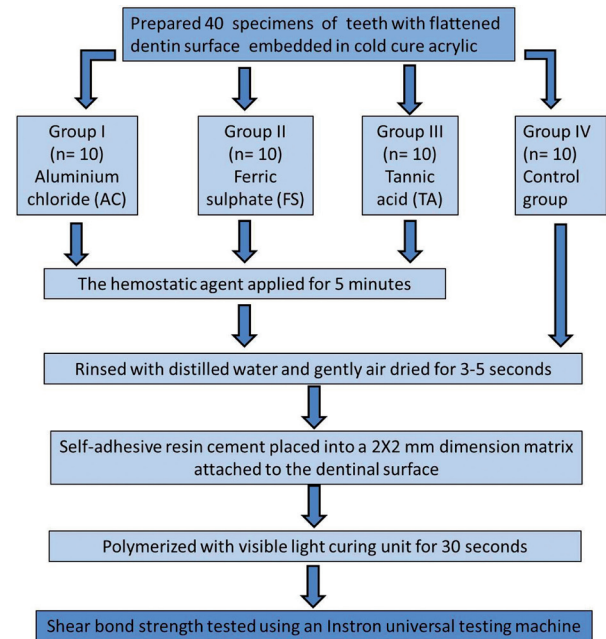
Prepared 40 specimens of teeth with flattened dentin surface embedded in cold cure acrylic

Group I
(n= 10)
Aluminium chloride (AC)

Group II
(n= 10)
Ferric sulphate (FS)

Group III
(n= 10)
Tannic acid (TA)

Group IV
(n= 10)
Control group

The hemostatic agent applied for 5 minutes

Rinsed with distilled water and gently air dried for 3-5 seconds

Self-adhesive resin cement placed into a 2X2 mm dimension matrix attached to the dentinal surface

Polymerized with visible light curing unit for 30 seconds

Shear bond strength tested using an Instron universal testing machine